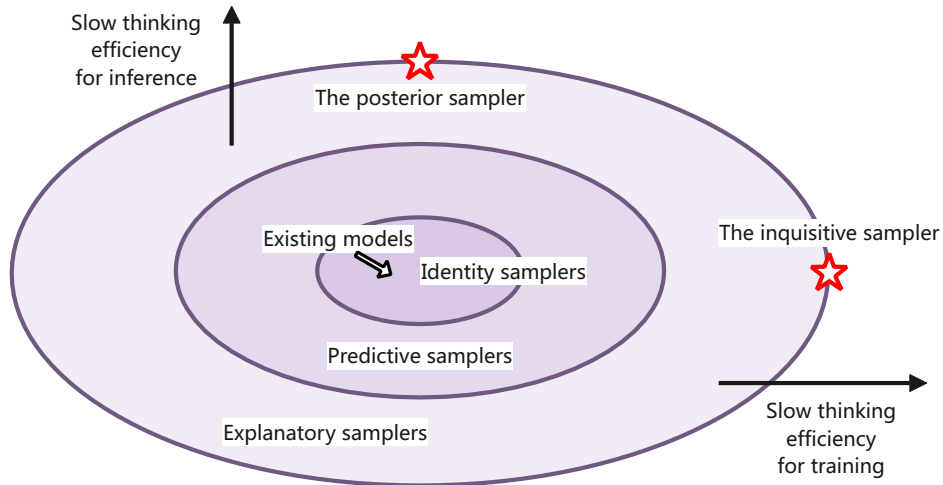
Slow thinking efficiency for inference

The posterior sampler

Existing models

Identity samplers

The inquisitive sampler

Predictive samplers

Explanatory samplers

Slow thinking efficiency for training